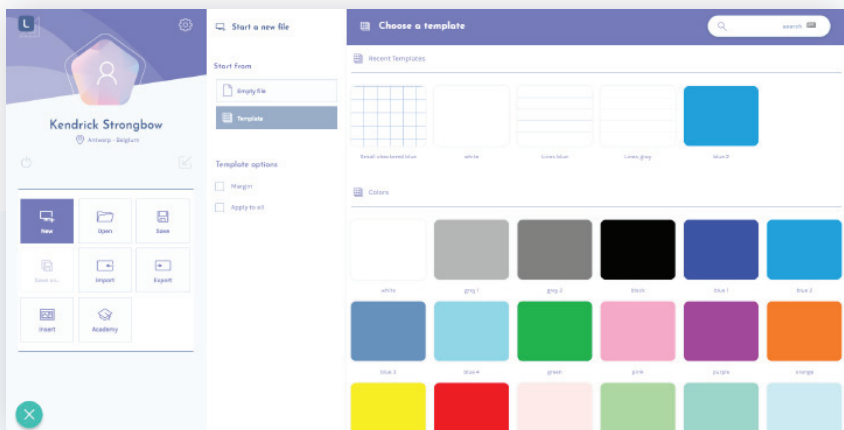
L

Kendrick Strongbow

Antwerp - Belgium

New

Open

Save

Save as...

Import

Export

Insert

Academy

Start a new file

Start from

Empty file

Template

Template options

Margin

Apply to all

Choose a template

search

Recent Templates

Small checkered blue

white

Lines blue

Lines grey

blue 2

Colors

white

grey 1

grey 2

black

blue 1

blue 2

blue 3

blue 4

green

pink

purple

orange